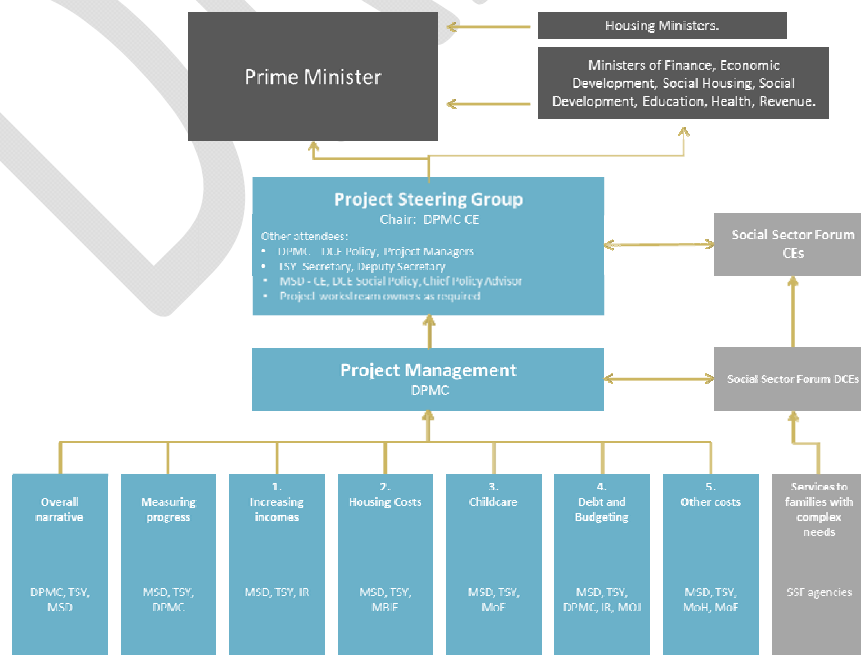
Prime Minister

Housing Ministers.

Ministers of Finance, Economic Development, Social Housing, Social Development, Education, Health, Revenue.

Project Steering Group
Chair: DPMC CE

Other attendees:
- DPMC – DCE Policy, Project Managers
- TSY: Secretary, Deputy Secretary
- MSD – CE, DCE Social Policy, Chief Policy Advisor
- Project workstream owners as required

Social Sector Forum CEs

Project Management
DPMC

Social Sector Forum DCEs

Overall narrative
DPMC, TSY, MSD

Measuring progress
MSD, TSY, DPMC

1. Increasing incomes
MSD, TSY, IR

2. Housing Costs
MSD, TSY, MBIE

3. Childcare
MSD, TSY, MoE

4. Debt and Budgeting
MSD, TSY, DPMC, IR, MOJ

5. Other costs
MSD, TSY, MoH, MoE

Services to families with complex needs
SSF agencies